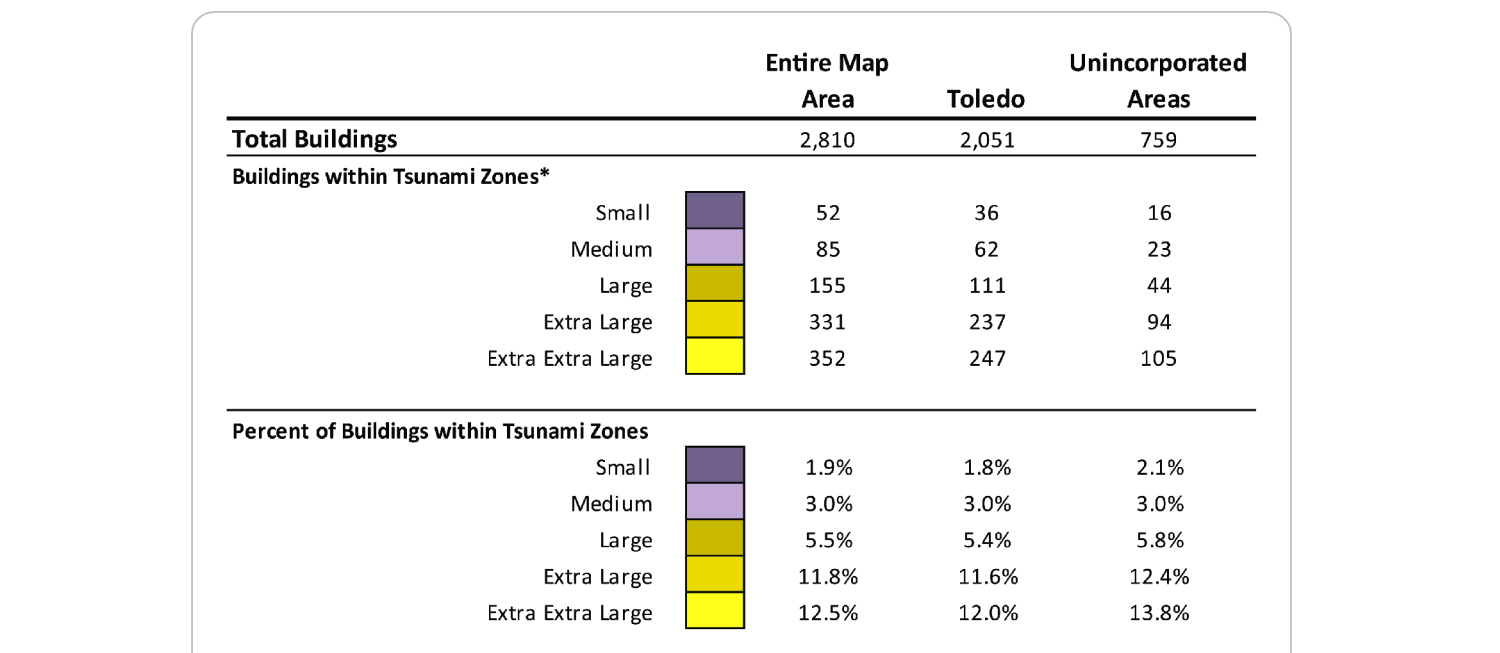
|  | Entire Map Area | Toledo | Unincorporated Areas |
|---|---|---|---|
| **Total Buildings** | 2,810 | 2,051 | 759 |
| **Buildings within Tsunami Zones*** | | | |
| Small | 52 | 36 | 16 |
| Medium | 85 | 62 | 23 |
| Large | 155 | 111 | 44 |
| Extra Large | 331 | 237 | 94 |
| Extra Extra Large | 352 | 247 | 105 |
| **Percent of Buildings within Tsunami Zones** | | | |
| Small | 1.9% | 1.8% | 2.1% |
| Medium | 3.0% | 3.0% | 3.0% |
| Large | 5.5% | 5.4% | 5.8% |
| Extra Large | 11.8% | 11.6% | 12.4% |
| Extra Extra Large | 12.5% | 12.0% | 13.8% |